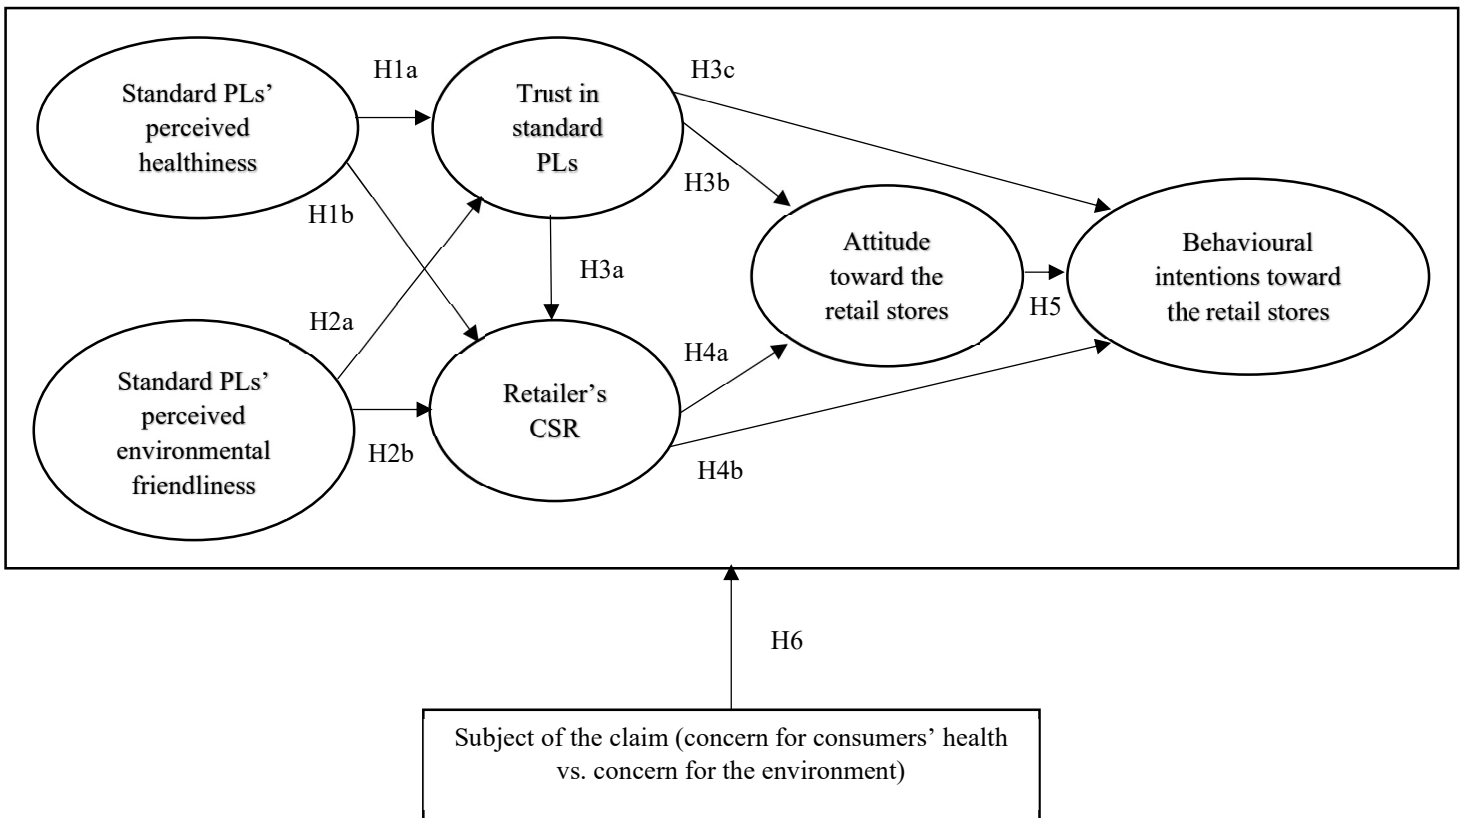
Standard PLs' perceived healthiness

H1a

Trust in standard PLs

H3c

H1b

H3b

Attitude toward the retail stores

Behavioural intentions toward the retail stores

H3a

H2a

H5

H4a

Standard PLs' perceived environmental friendliness

Retailer's CSR

H2b

H4b

H6

Subject of the claim (concern for consumers' health vs. concern for the environment)